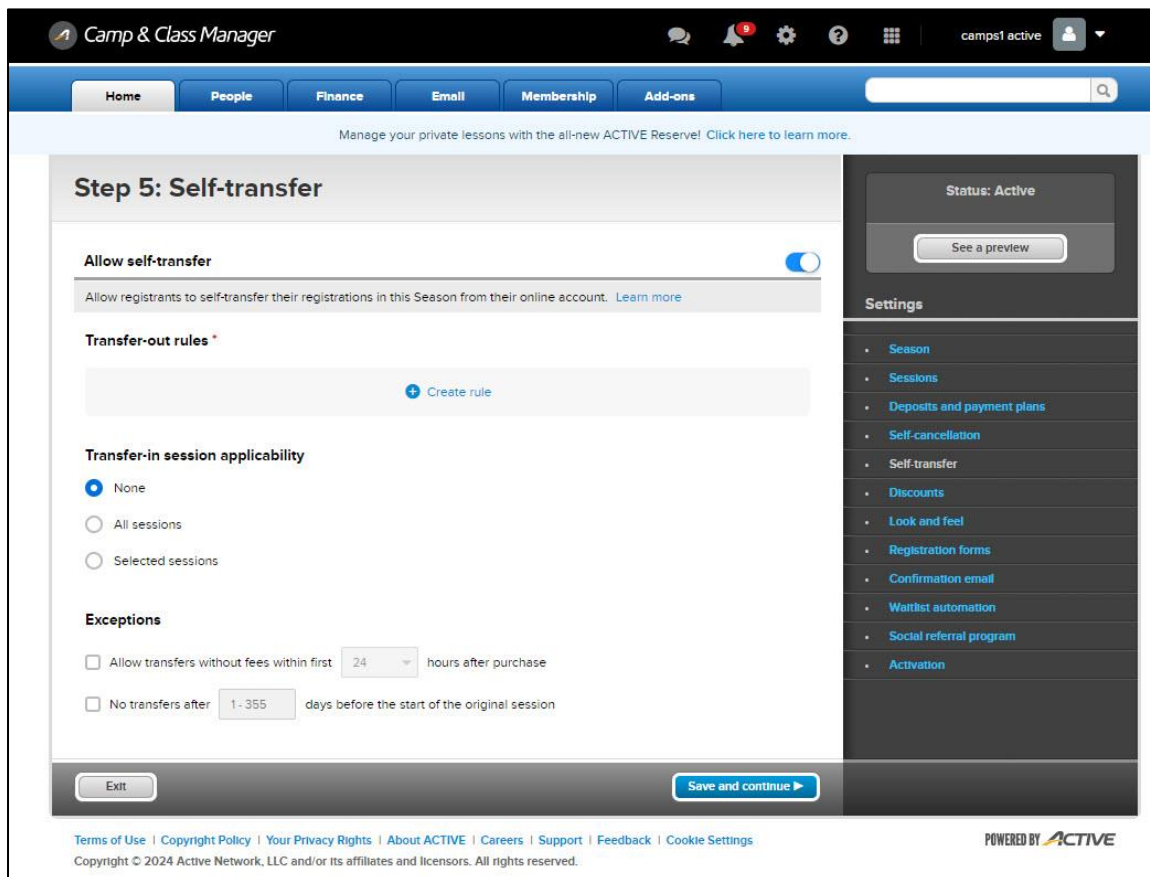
Camp & Class Manager

9

camps1 active

Home | People | Finance | Email | Membership | Add-ons

Manage your private lessons with the all-new ACTIVE Reserve! Click here to learn more.

Step 5: Self-transfer

Allow self-transfer

Allow registrants to self-transfer their registrations in this Season from their online account. Learn more

Transfer-out rules *

Create rule

Transfer-in session applicability

None

All sessions

Selected sessions

Exceptions

Allow transfers without fees within first 24 hours after purchase

No transfers after 1 - 355 days before the start of the original session

Status: Active

See a preview

Settings

- Season
- Sessions
- Deposits and payment plans
- Self-cancellation
- Self-transfer
- Discounts
- Look and feel
- Registration forms
- Confirmation email
- Waitlist automation
- Social referral program
- Activation

Exit

Save and continue ▶

Terms of Use | Copyright Policy | Your Privacy Rights | About ACTIVE | Careers | Support | Feedback | Cookie Settings

Copyright © 2024 Active Network, LLC and/or its affiliates and licensors. All rights reserved.

POWERED BY ACTIVE